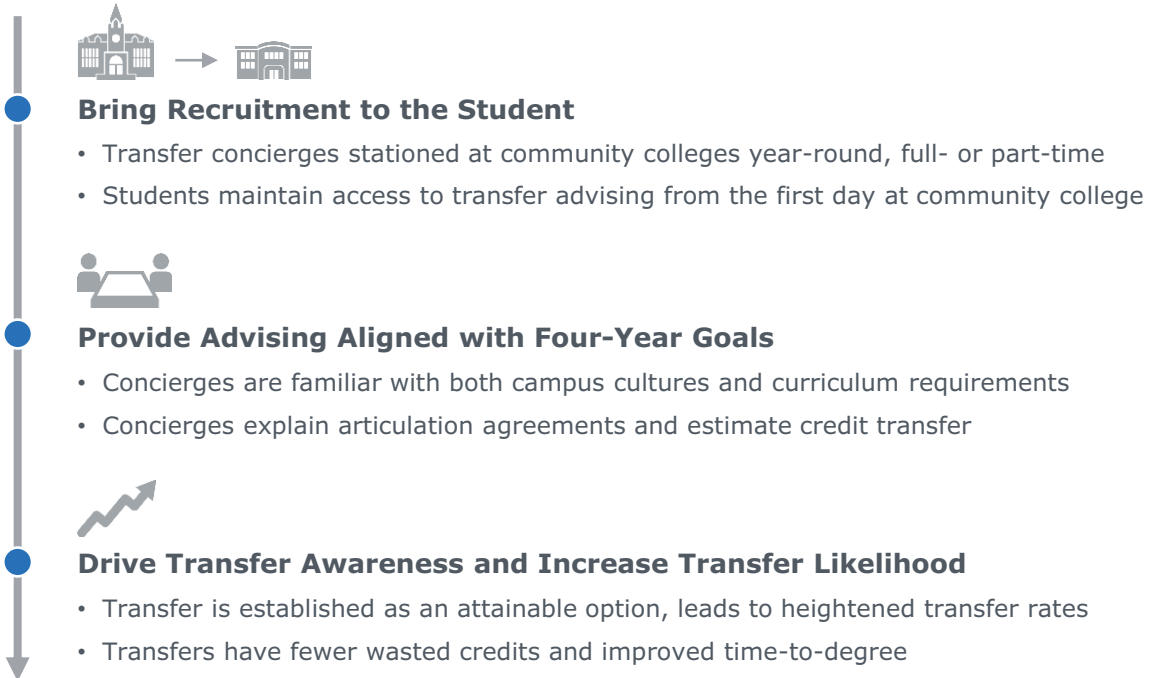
**Bring Recruitment to the Student**

• Transfer concierges stationed at community colleges year-round, full- or part-time
• Students maintain access to transfer advising from the first day at community college

**Provide Advising Aligned with Four-Year Goals**

• Concierges are familiar with both campus cultures and curriculum requirements
• Concierges explain articulation agreements and estimate credit transfer

**Drive Transfer Awareness and Increase Transfer Likelihood**

• Transfer is established as an attainable option, leads to heightened transfer rates
• Transfers have fewer wasted credits and improved time-to-degree